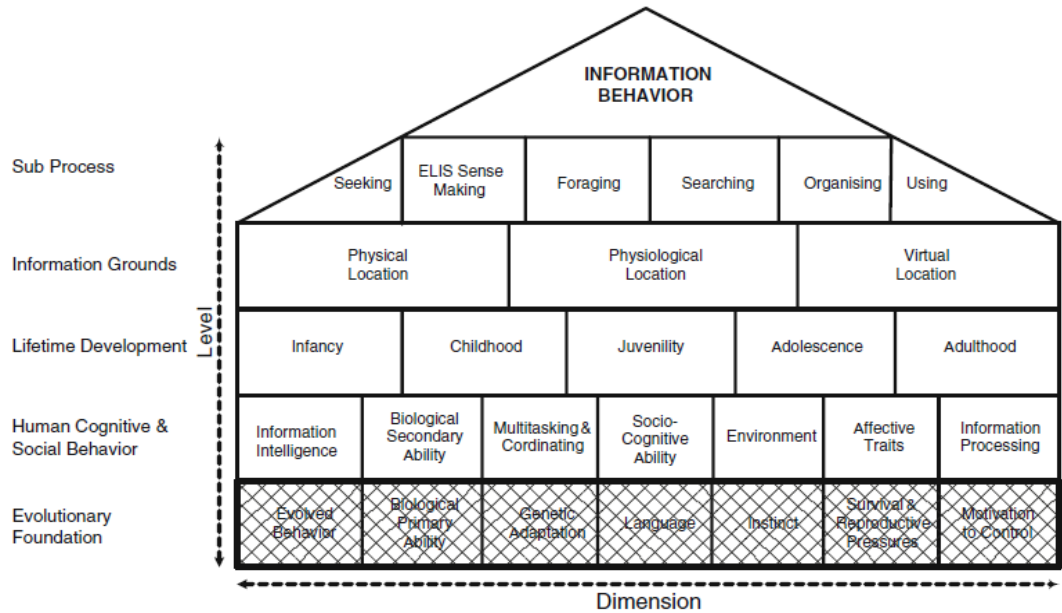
INFORMATION BEHAVIOR

Sub Process

| Seeking | ELIS Sense Making | Foraging | Searching | Organising | Using |
|---|---|---|---|---|---|

Information Grounds

| Physical Location | Physiological Location | Virtual Location |
|---|---|---|

Lifetime Development

| Infancy | Childhood | Juvenility | Adolescence | Adulthood |
|---|---|---|---|---|

Human Cognitive & Social Behavior

| Information Intelligence | Biological Secondary Ability | Multitasking & Cordinating | Socio-Cognitive Ability | Environment | Affective Traits | Information Processing |
|---|---|---|---|---|---|---|

Evolutionary Foundation

| Evolved Behavior | Biological Primary Ability | Genetic Adaptation | Language | Instinct | Survival & Reproductive Pressures | Motivation to Control |
|---|---|---|---|---|---|---|

Level

Dimension